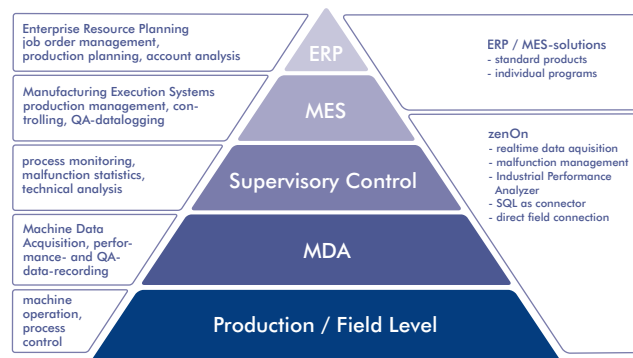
Enterprise Resource Planning
job order management, production planning, account analysis

ERP

Manufacturing Execution Systems
production management, controlling, QA-datalogging

MES

process monitoring, malfunction statistics, technical analysis

Supervisory Control

Machine Data Acquisition, performance- and QA-data-recording

MDA

machine operation, process control

Production / Field Level

ERP / MES-solutions
- standard products
- individual programs

zenOn
- realtime data aquisition
- malfunction management
- Industrial Performance Analyzer
- SQL as connector
- direct field connection